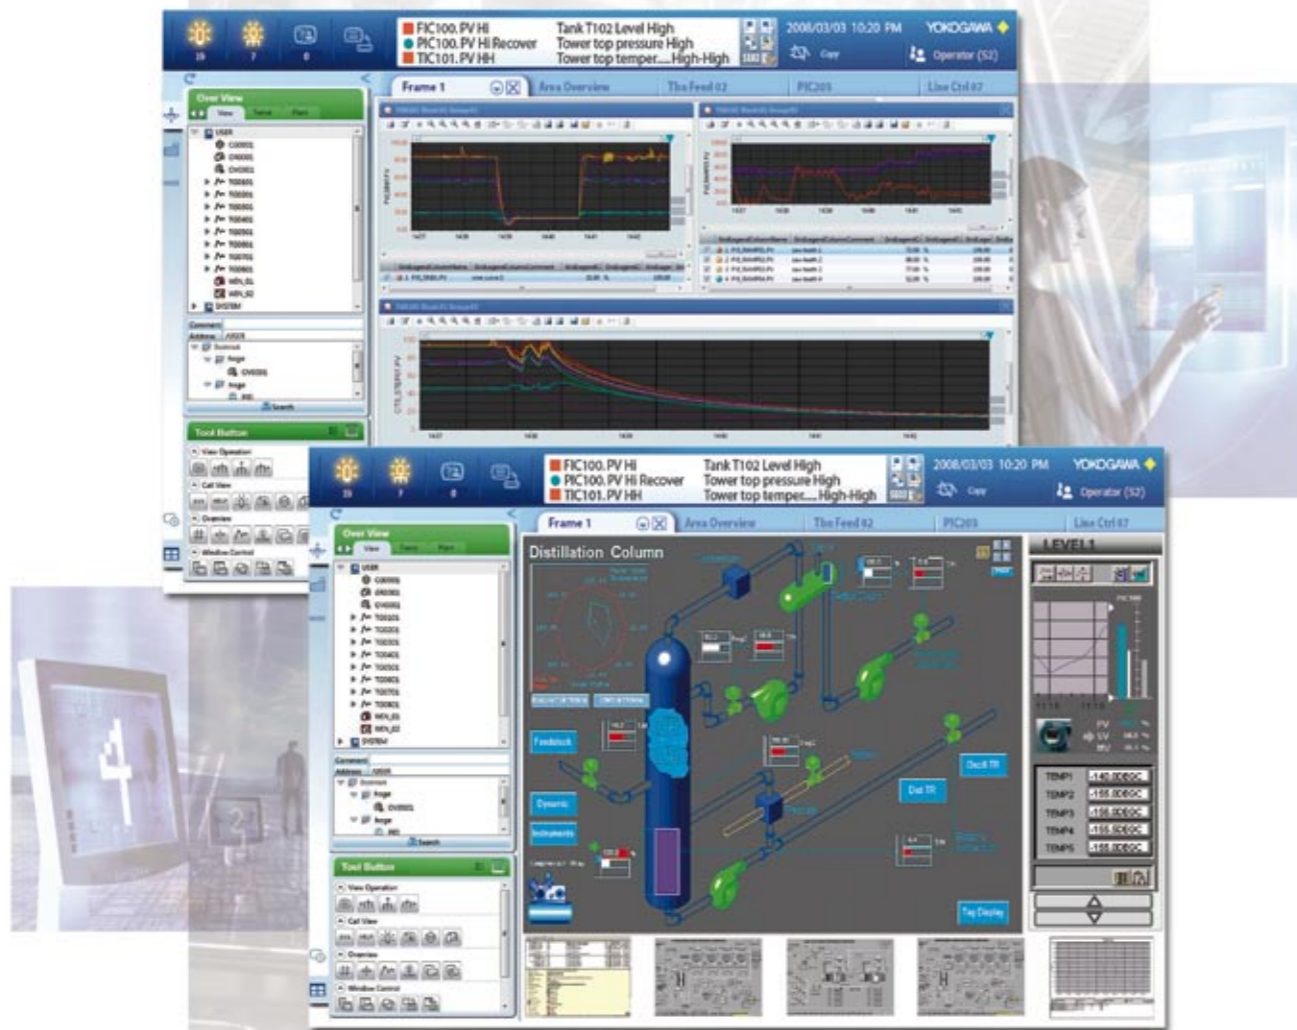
FIC100.PV HI
PIC100.PV Hi Recover
TIC101.PV HH
Tank T102 Level High
Tower top pressure High
Tower top temper.....High-High
2008/03/03 10:20 PM
YOKOGAWA
Copy
Operator (S2)

Frame 1
Area Overview
The Feed 02
PIC203
Line Ctrl 07

Over View
Tool Button

FIC100.PV HI
PIC100.PV Hi Recover
TIC101.PV HH
Tank T102 Level High
Tower top pressure High
Tower top temper.....High-High
2008/03/03 10:20 PM
YOKOGAWA
Copy
Operator (S2)

Frame 1
Area Overview
The Feed 02
PIC203
Line Ctrl 07

Over View
Tool Button

Distillation Column
Feedstock
Dynamic
Instruments
Dist TR
Decill TR
Tag Display

LEVEL1
PV
SV
MV
TEMP1 -140.00DEGC
TEMP2 -155.00DEGC
TEMP3 -155.00DEGC
TEMP4 -155.00DEGC
TEMP5 -155.00DEGC